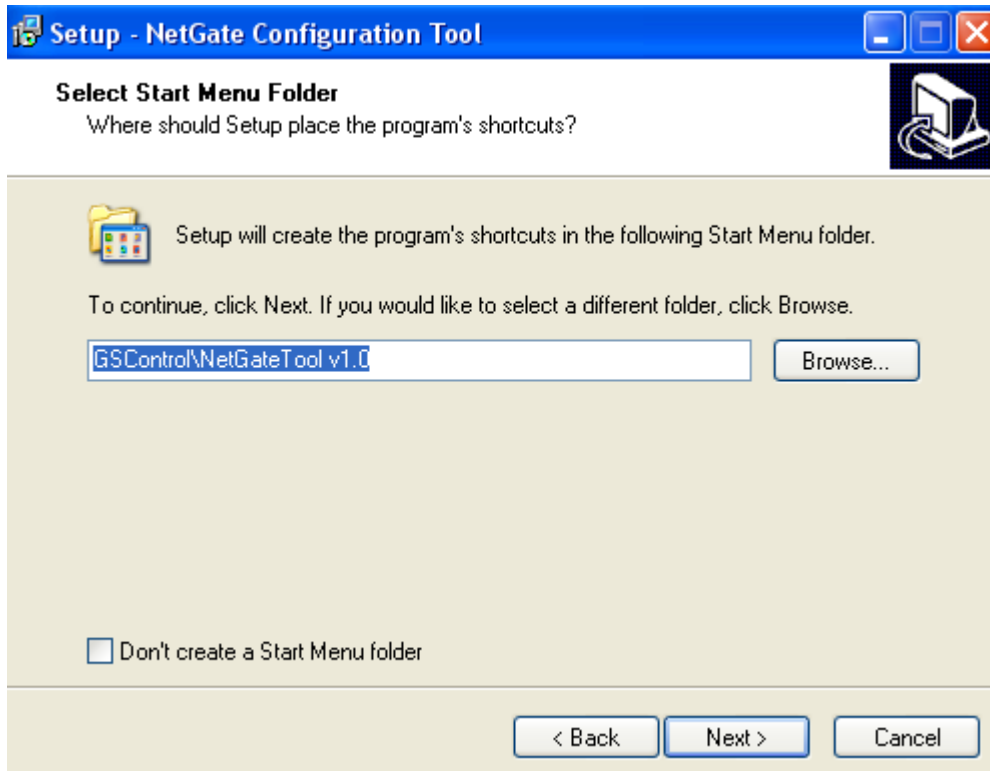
Setup - NetGate Configuration Tool

Select Start Menu Folder
Where should Setup place the program's shortcuts?

Setup will create the program's shortcuts in the following Start Menu folder.

To continue, click Next. If you would like to select a different folder, click Browse.

GSControl\NetGateTool v1.0

Browse...

Don't create a Start Menu folder

< Back
Next >
Cancel